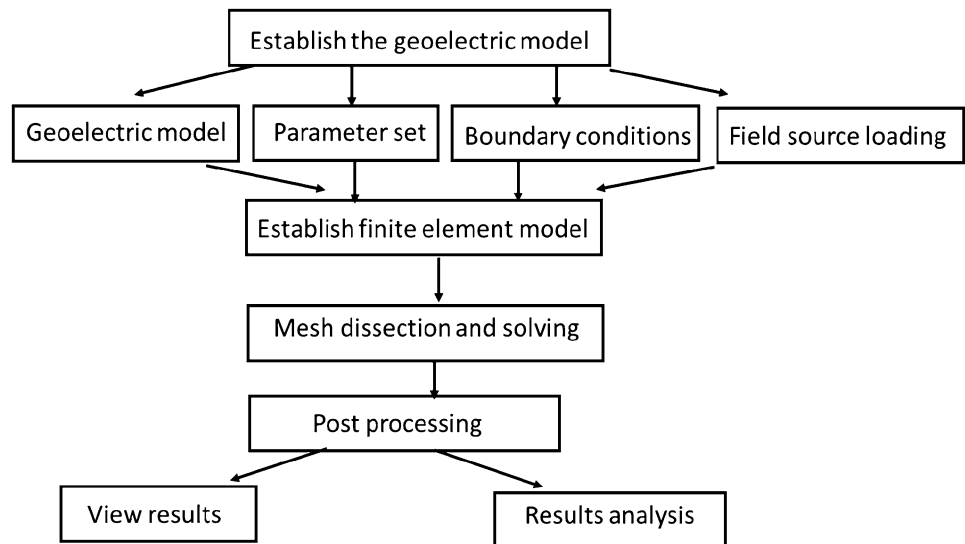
Establish the geoelectric model

Geoelectric model

Parameter set

Boundary conditions

Field source loading

Establish finite element model

Mesh dissection and solving

Post processing

View results

Results analysis